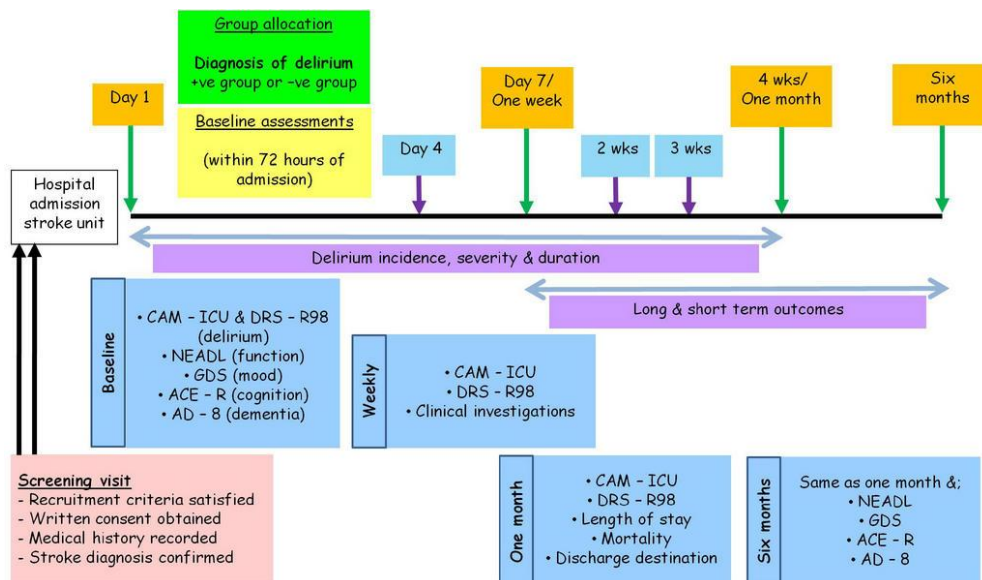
Group allocation

Diagnosis of delirium
+ve group or –ve group

Baseline assessments

(within 72 hours of admission)

Day 1

Day 4

Day 7/ One week

2 wks

3 wks

4 wks/ One month

Six months

Hospital admission stroke unit

Delirium incidence, severity & duration

Long & short term outcomes

Baseline

• CAM – ICU & DRS – R98 (delirium)
• NEADL (function)
• GDS (mood)
• ACE – R (cognition)
• AD – 8 (dementia)

Weekly

• CAM – ICU
• DRS – R98
• Clinical investigations

Screening visit
- Recruitment criteria satisfied
- Written consent obtained
- Medical history recorded
- Stroke diagnosis confirmed

One month

• CAM – ICU
• DRS – R98
• Length of stay
• Mortality
• Discharge destination

Six months

Same as one month &;
• NEADL
• GDS
• ACE – R
• AD – 8